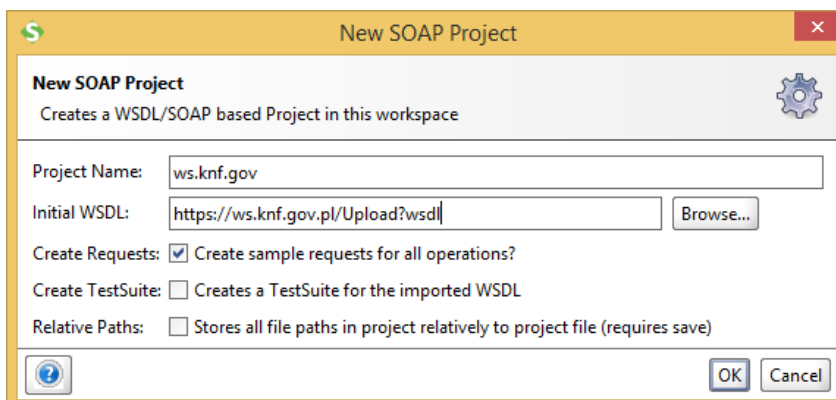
New SOAP Project

New SOAP Project
Creates a WSDL/SOAP based Project in this workspace

Project Name: ws.knf.gov
Initial WSDL: https://ws.knf.gov.pl/Upload?wsdl Browse...
Create Requests: Create sample requests for all operations?
Create TestSuite: Creates a TestSuite for the imported WSDL
Relative Paths: Stores all file paths in project relatively to project file (requires save)

OK Cancel